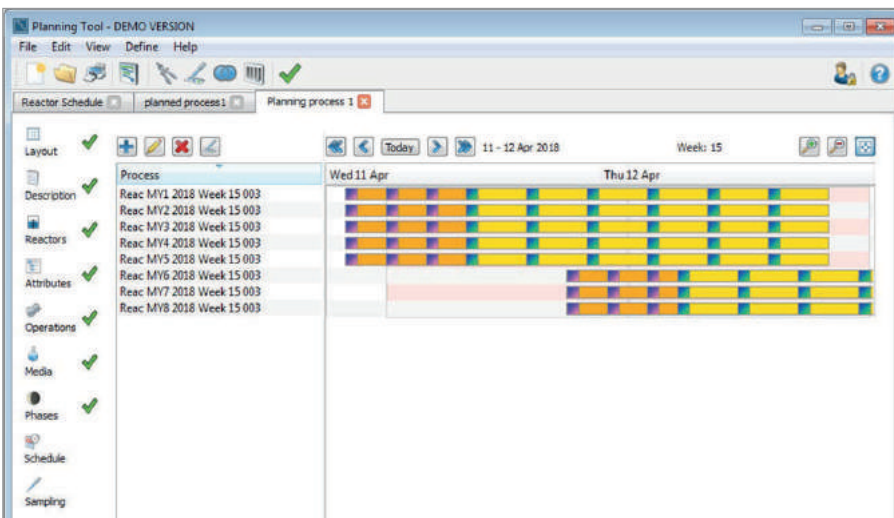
Planning Tool - DEMO VERSION

File Edit View Define Help

Reactor Schedule | planned process1 | Planning process 1

Layout
Description
Reactors
Attributes
Operations
Media
Phases
Schedule
Sampling

Today 11 - 12 Apr 2018 Week: 15

| Process |
|---|
| Reac MY1 2018 Week 15 003 |
| Reac MY2 2018 Week 15 003 |
| Reac MY3 2018 Week 15 003 |
| Reac MY4 2018 Week 15 003 |
| Reac MY5 2018 Week 15 003 |
| Reac MY6 2018 Week 15 003 |
| Reac MY7 2018 Week 15 003 |
| Reac MY8 2018 Week 15 003 |

Wed 11 Apr Thu 12 Apr